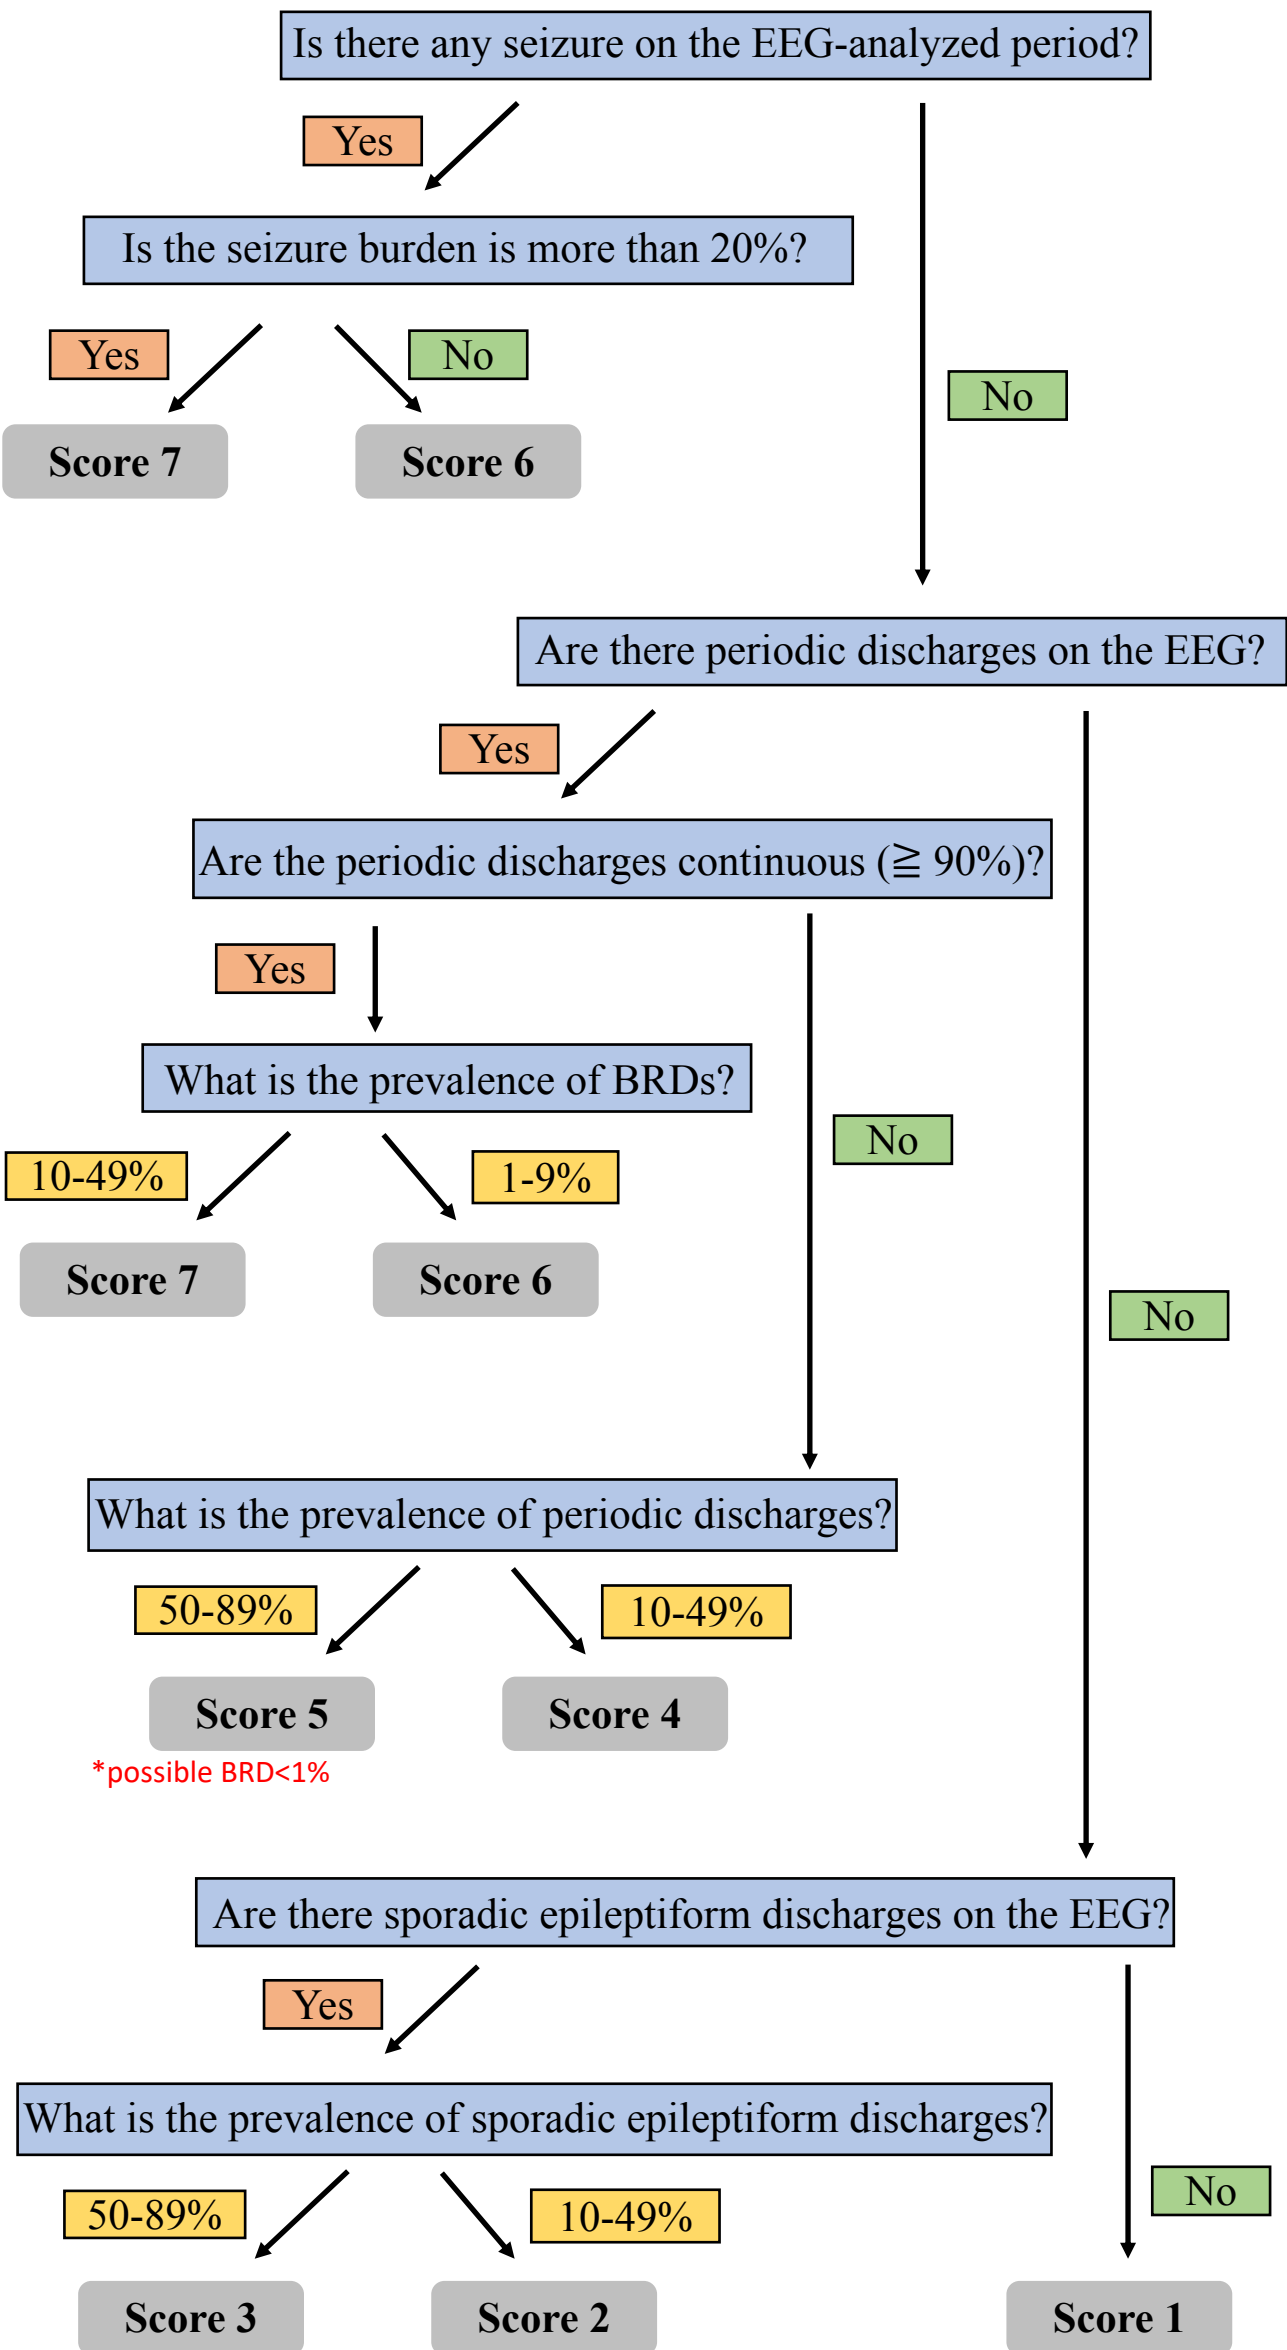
Is there any seizure on the EEG-analyzed period?

Yes

Is the seizure burden is more than 20%?

Yes

No

Score 7

Score 6

No

Are there periodic discharges on the EEG?

Yes

Are the periodic discharges continuous (≧ 90%)?

Yes

What is the prevalence of BRDs?

10-49%

1-9%

Score 7

Score 6

No

No

What is the prevalence of periodic discharges?

50-89%

10-49%

Score 5

Score 4

*possible BRD<1%

Are there sporadic epileptiform discharges on the EEG?

Yes

What is the prevalence of sporadic epileptiform discharges?

50-89%

10-49%

No

Score 3

Score 2

Score 1